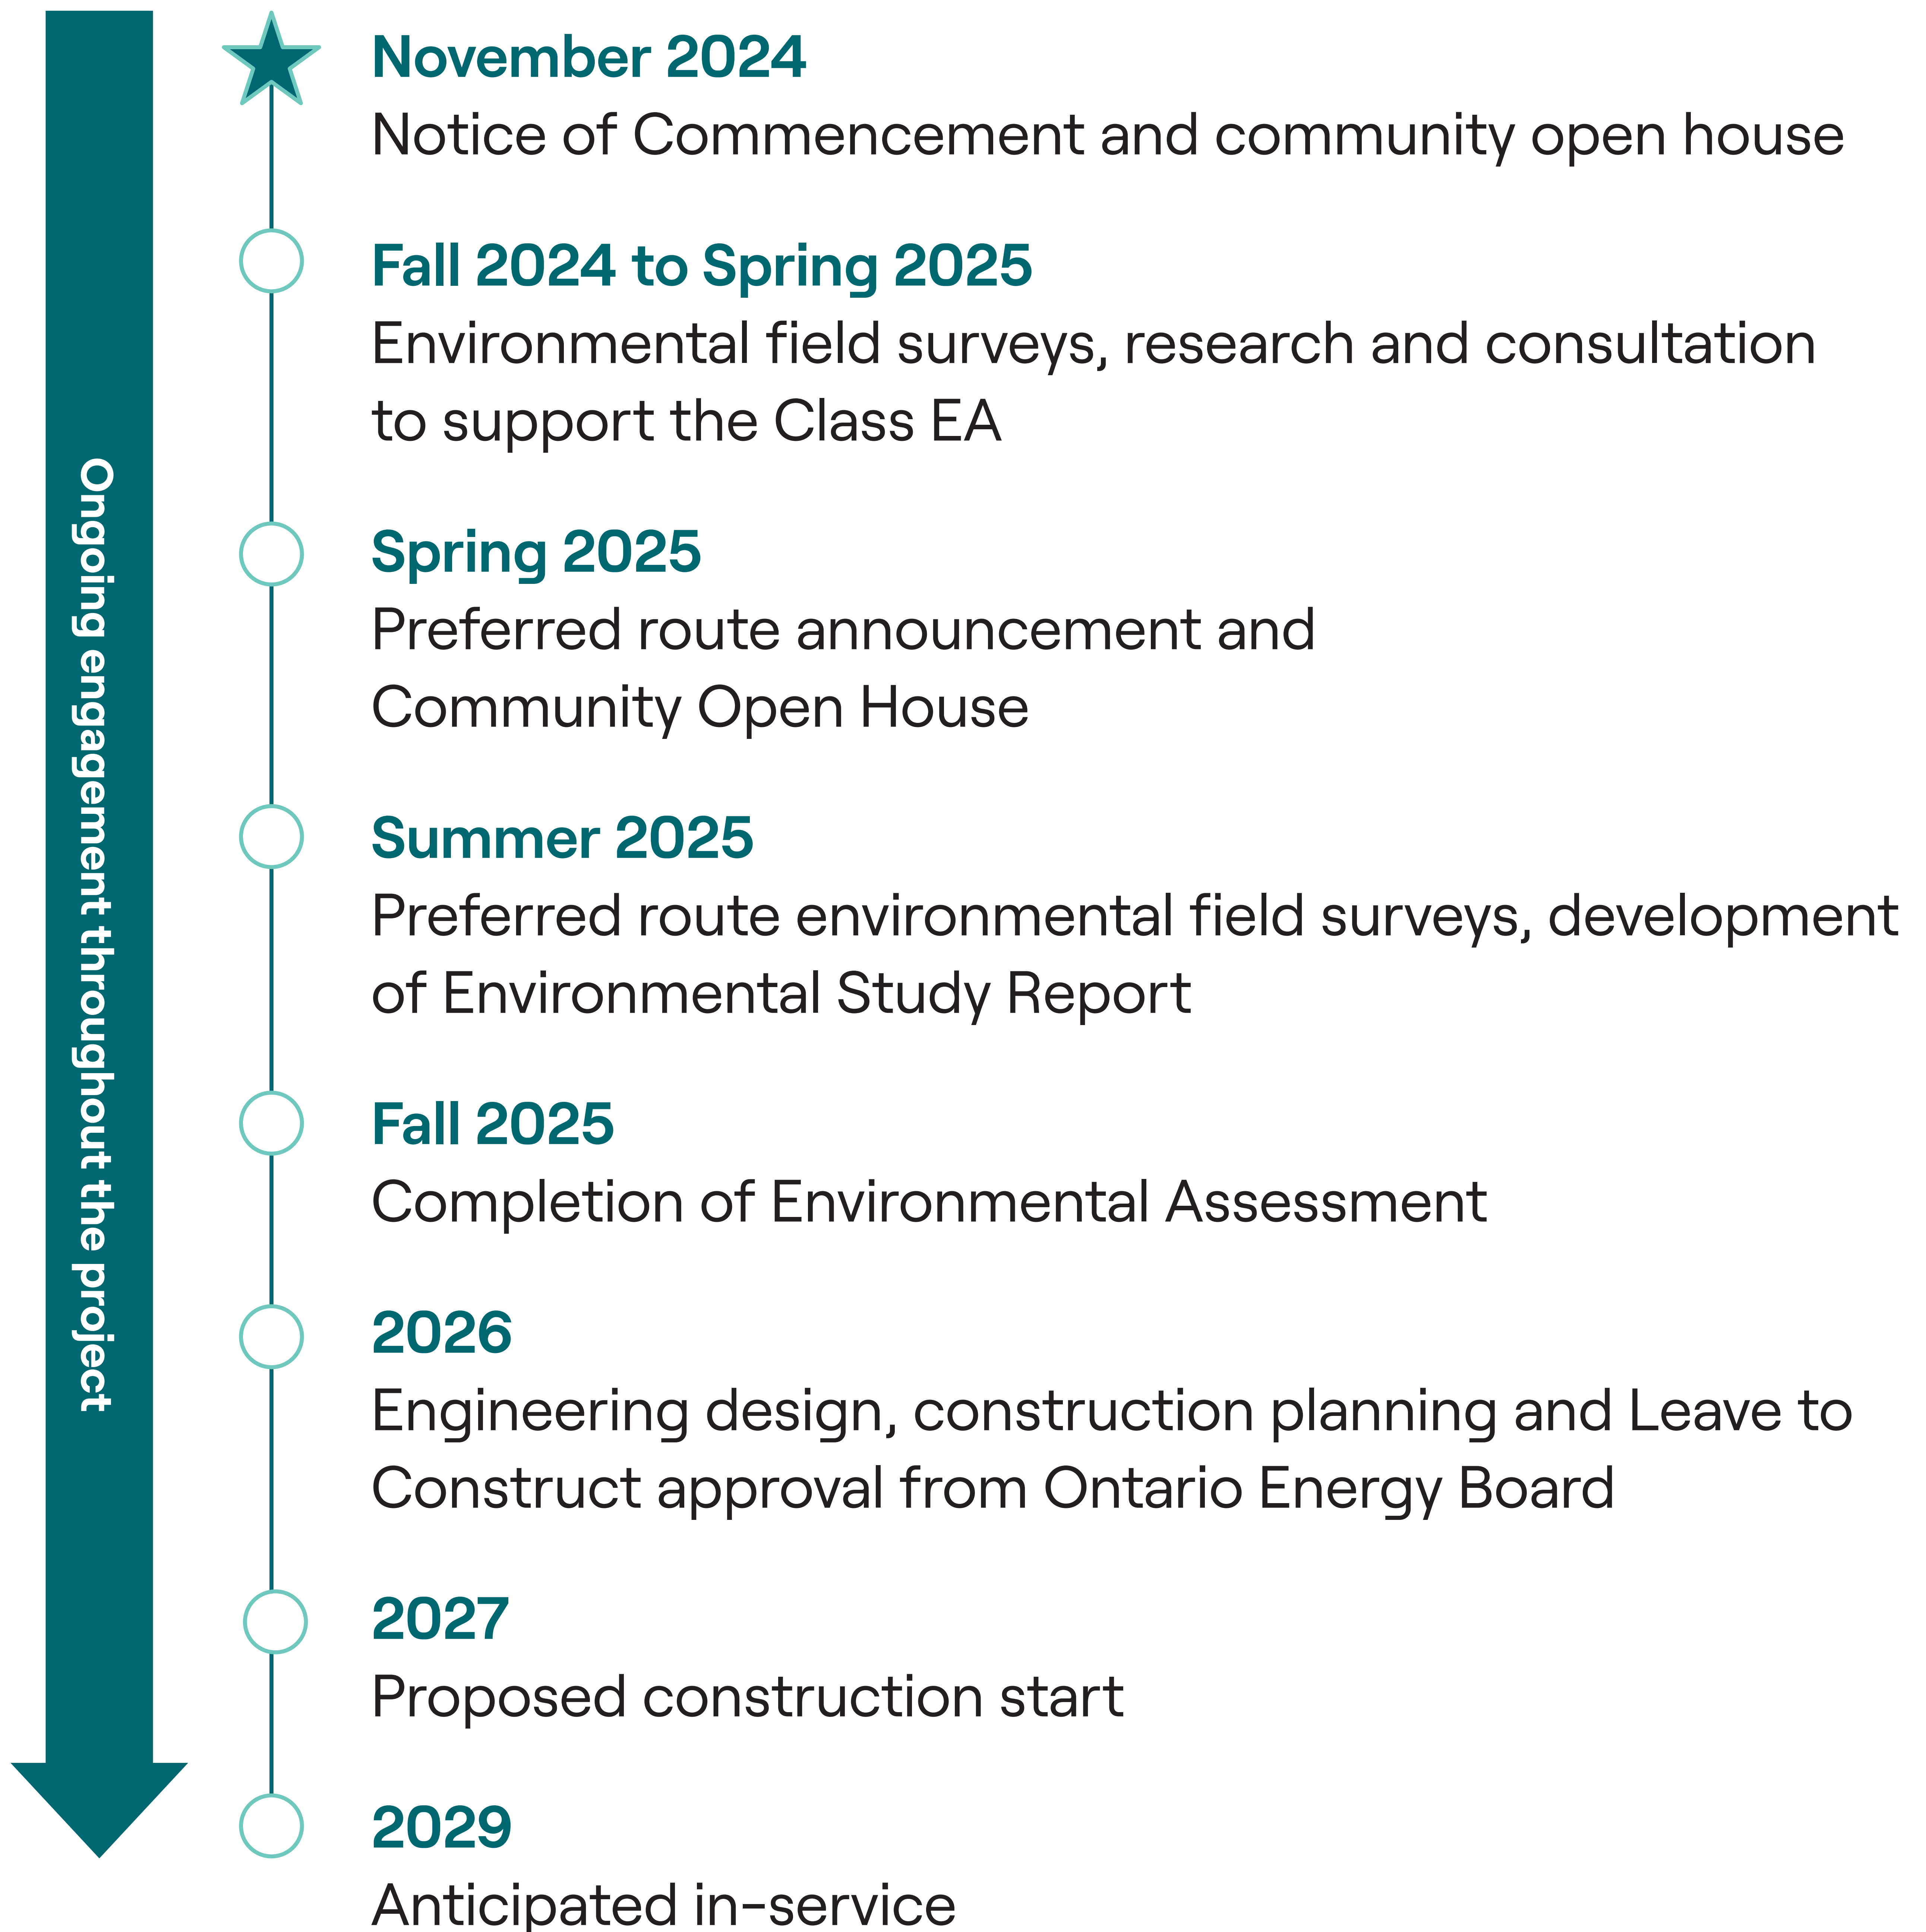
Ongoing engagement throughout the project

November 2024
Notice of Commencement and community open house

Fall 2024 to Spring 2025
Environmental field surveys, research and consultation to support the Class EA

Spring 2025
Preferred route announcement and Community Open House

Summer 2025
Preferred route environmental field surveys, development of Environmental Study Report

Fall 2025
Completion of Environmental Assessment

2026
Engineering design, construction planning and Leave to Construct approval from Ontario Energy Board

2027
Proposed construction start

2029
Anticipated in-service